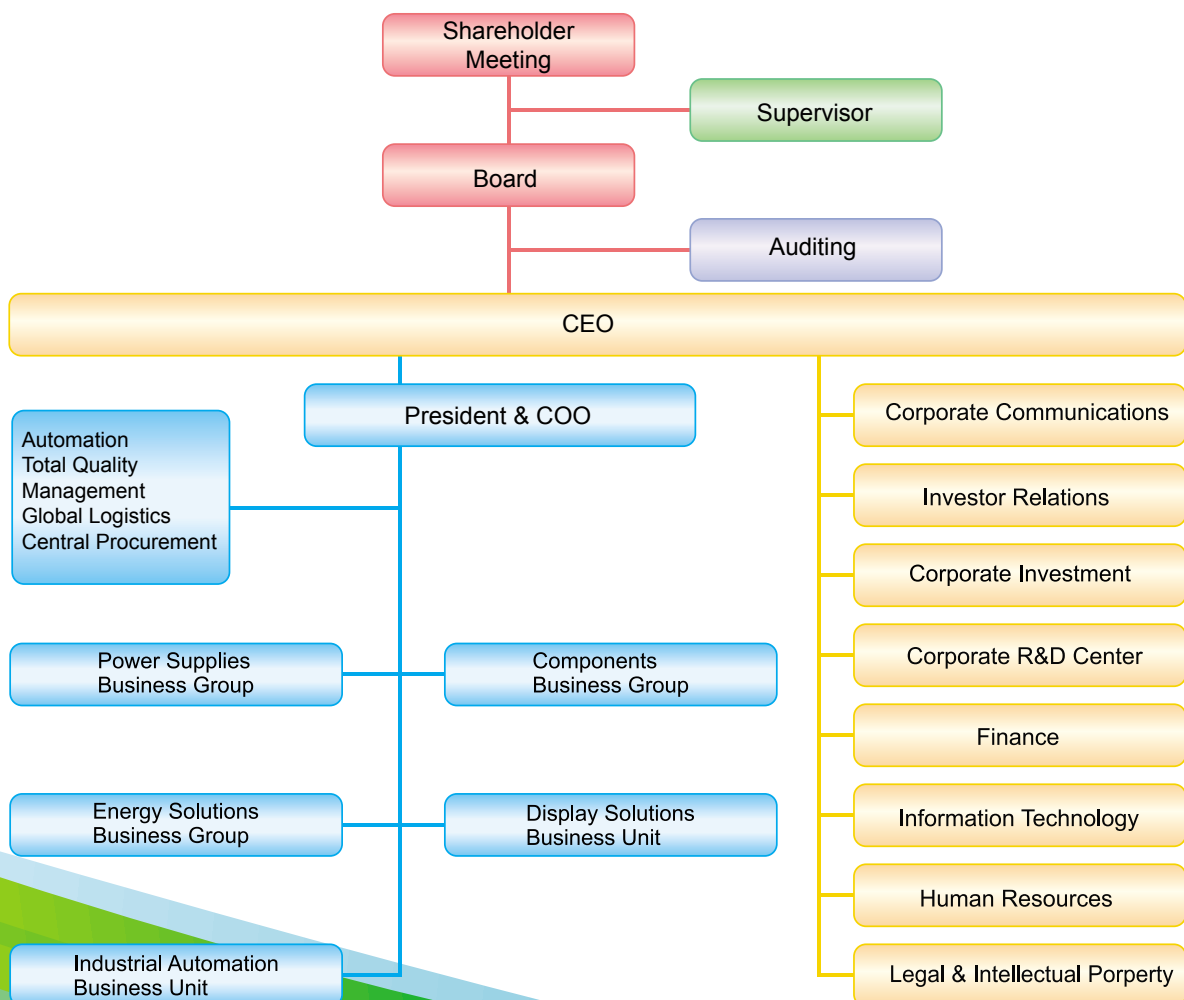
Shareholder Meeting

Supervisor

Board

Auditing

CEO

President & COO

Automation
Total Quality Management
Global Logistics
Central Procurement

Power Supplies Business Group

Components Business Group

Energy Solutions Business Group

Display Solutions Business Unit

Industrial Automation Business Unit

Corporate Communications

Investor Relations

Corporate Investment

Corporate R&D Center

Finance

Information Technology

Human Resources

Legal & Intellectual Porperty